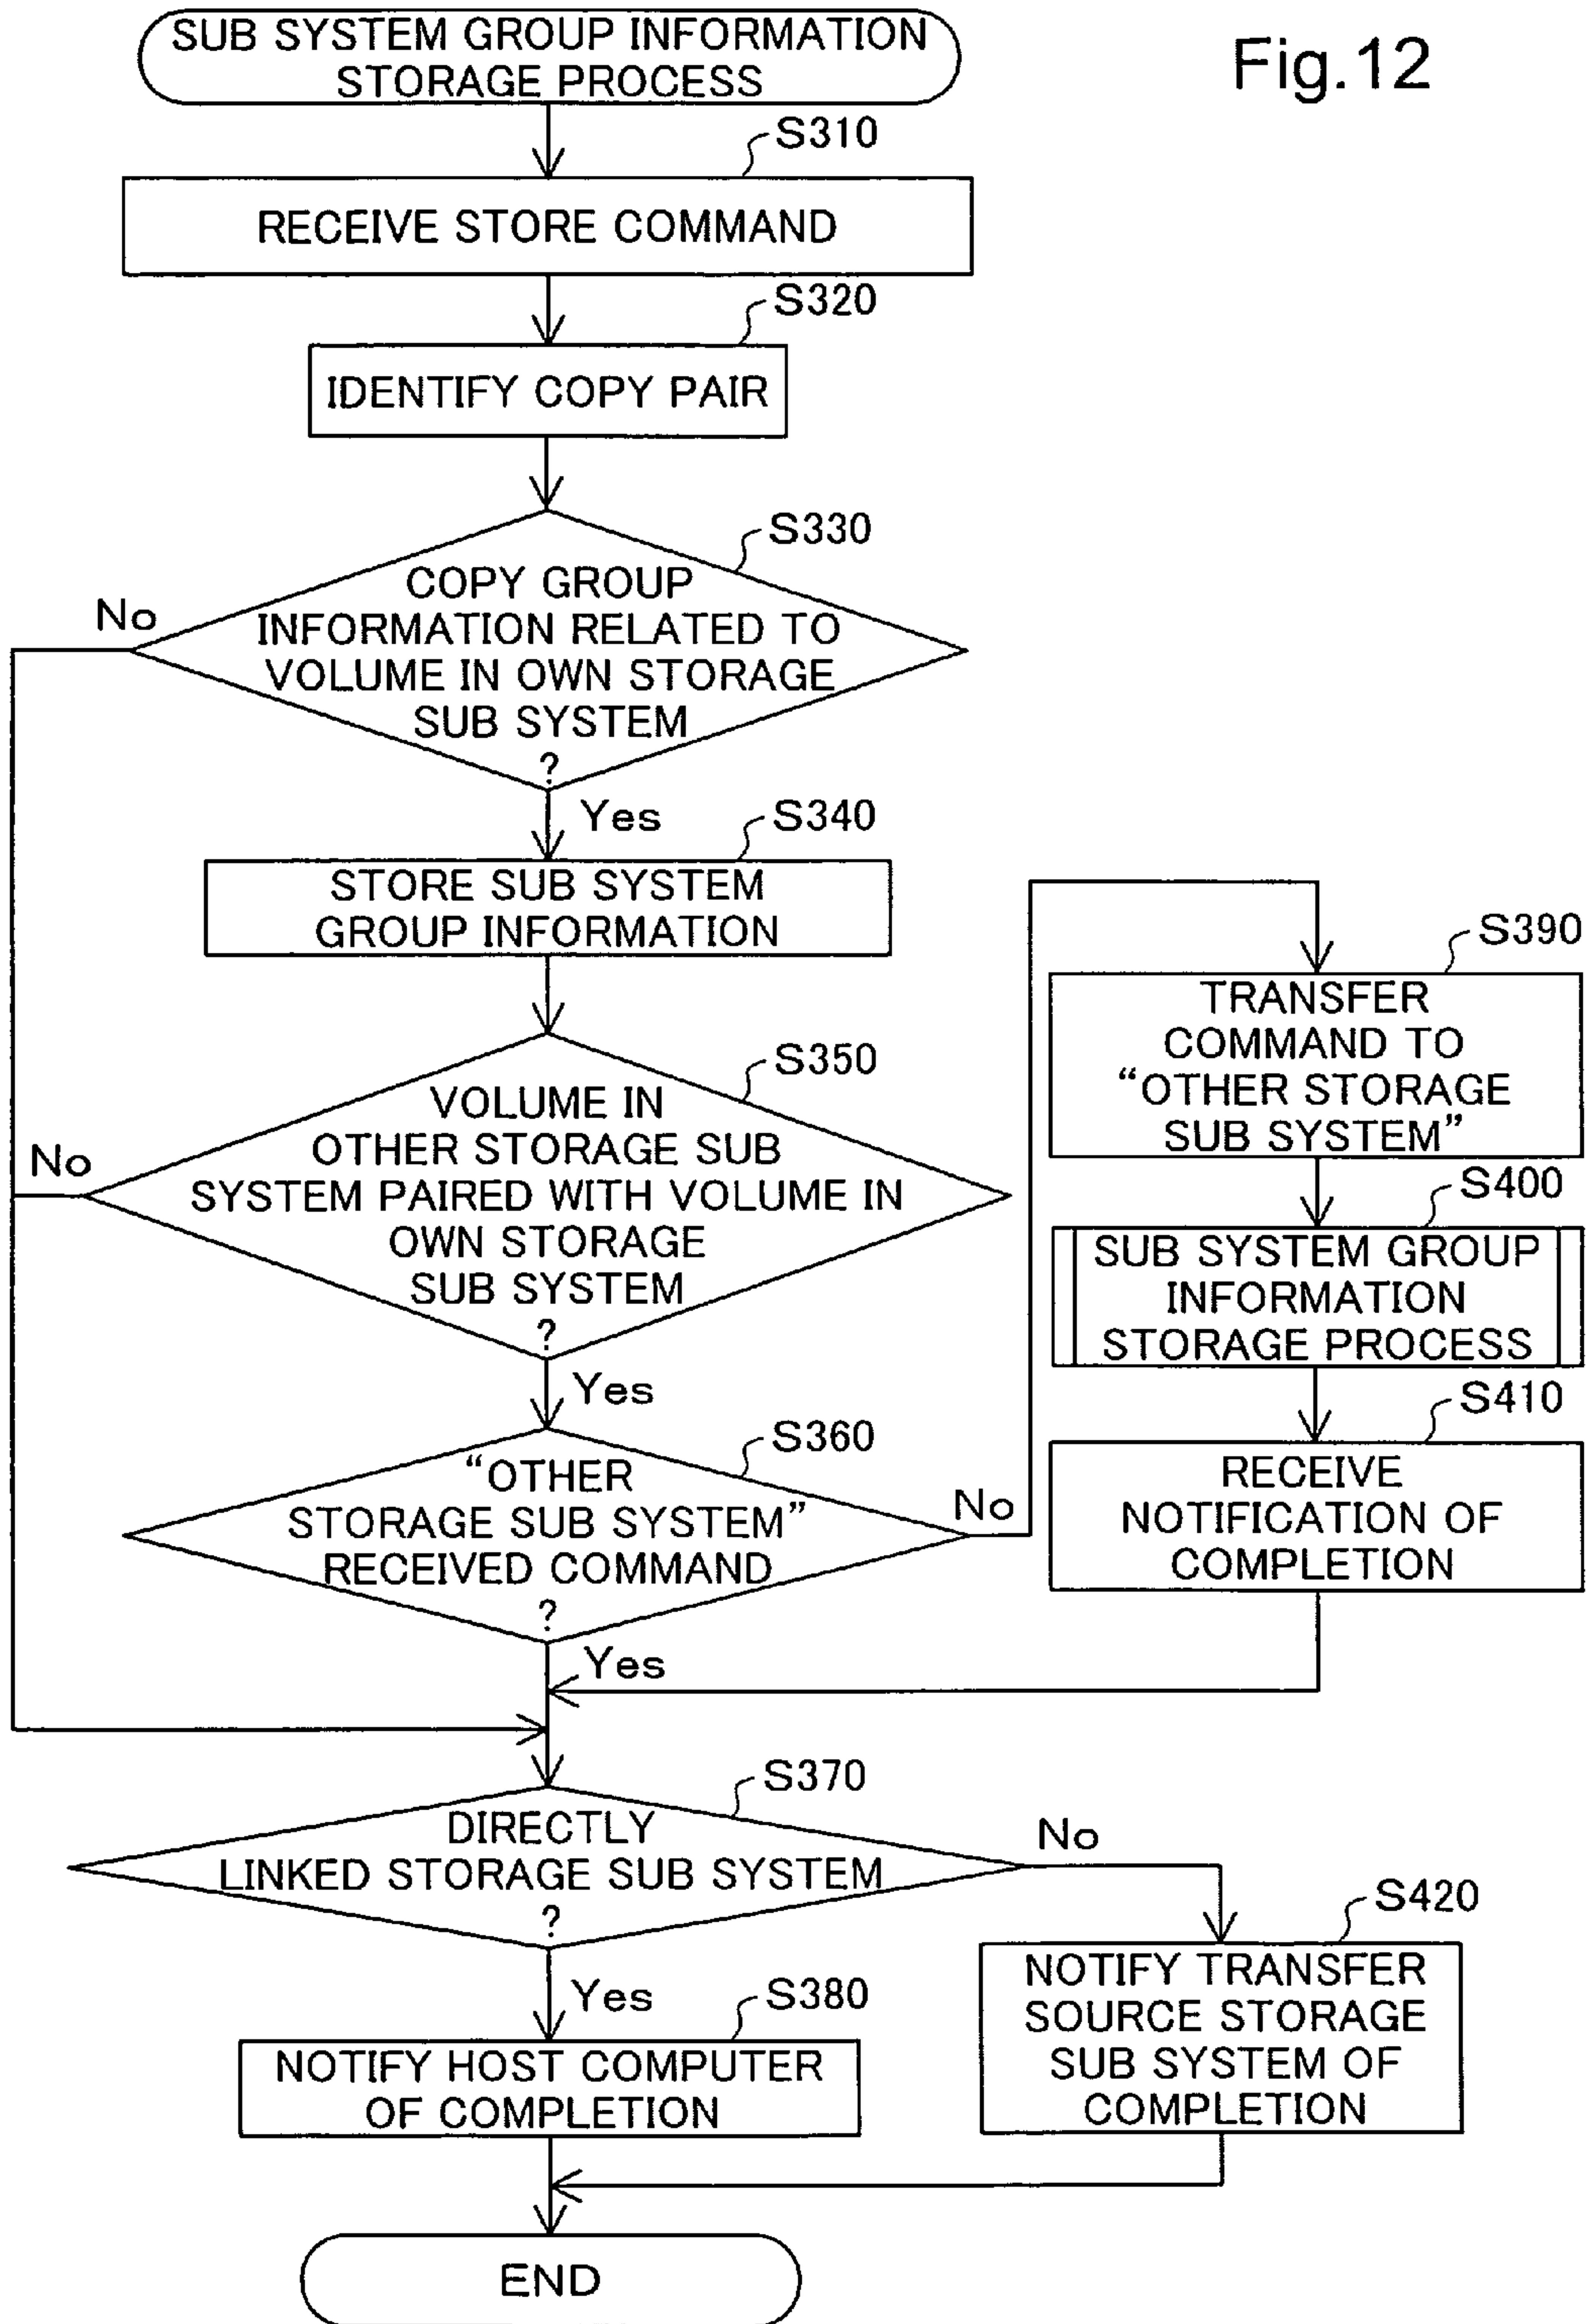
SUB SYSTEM GROUP INFORMATION STORAGE PROCESS

Fig.12

S310
RECEIVE STORE COMMAND

S320
IDENTIFY COPY PAIR

S330
COPY GROUP INFORMATION RELATED TO VOLUME IN OWN STORAGE SUB SYSTEM ?

No

Yes

S340
STORE SUB SYSTEM GROUP INFORMATION

S350
VOLUME IN OTHER STORAGE SUB SYSTEM PAIRED WITH VOLUME IN OWN STORAGE SUB SYSTEM ?

No

Yes

S360
"OTHER STORAGE SUB SYSTEM" RECEIVED COMMAND ?

No

Yes

S390
TRANSFER COMMAND TO "OTHER STORAGE SUB SYSTEM"

S400
SUB SYSTEM GROUP INFORMATION STORAGE PROCESS

S410
RECEIVE NOTIFICATION OF COMPLETION

S370
DIRECTLY LINKED STORAGE SUB SYSTEM ?

No

Yes

S380
NOTIFY HOST COMPUTER OF COMPLETION

S420
NOTIFY TRANSFER SOURCE STORAGE SUB SYSTEM OF COMPLETION

END